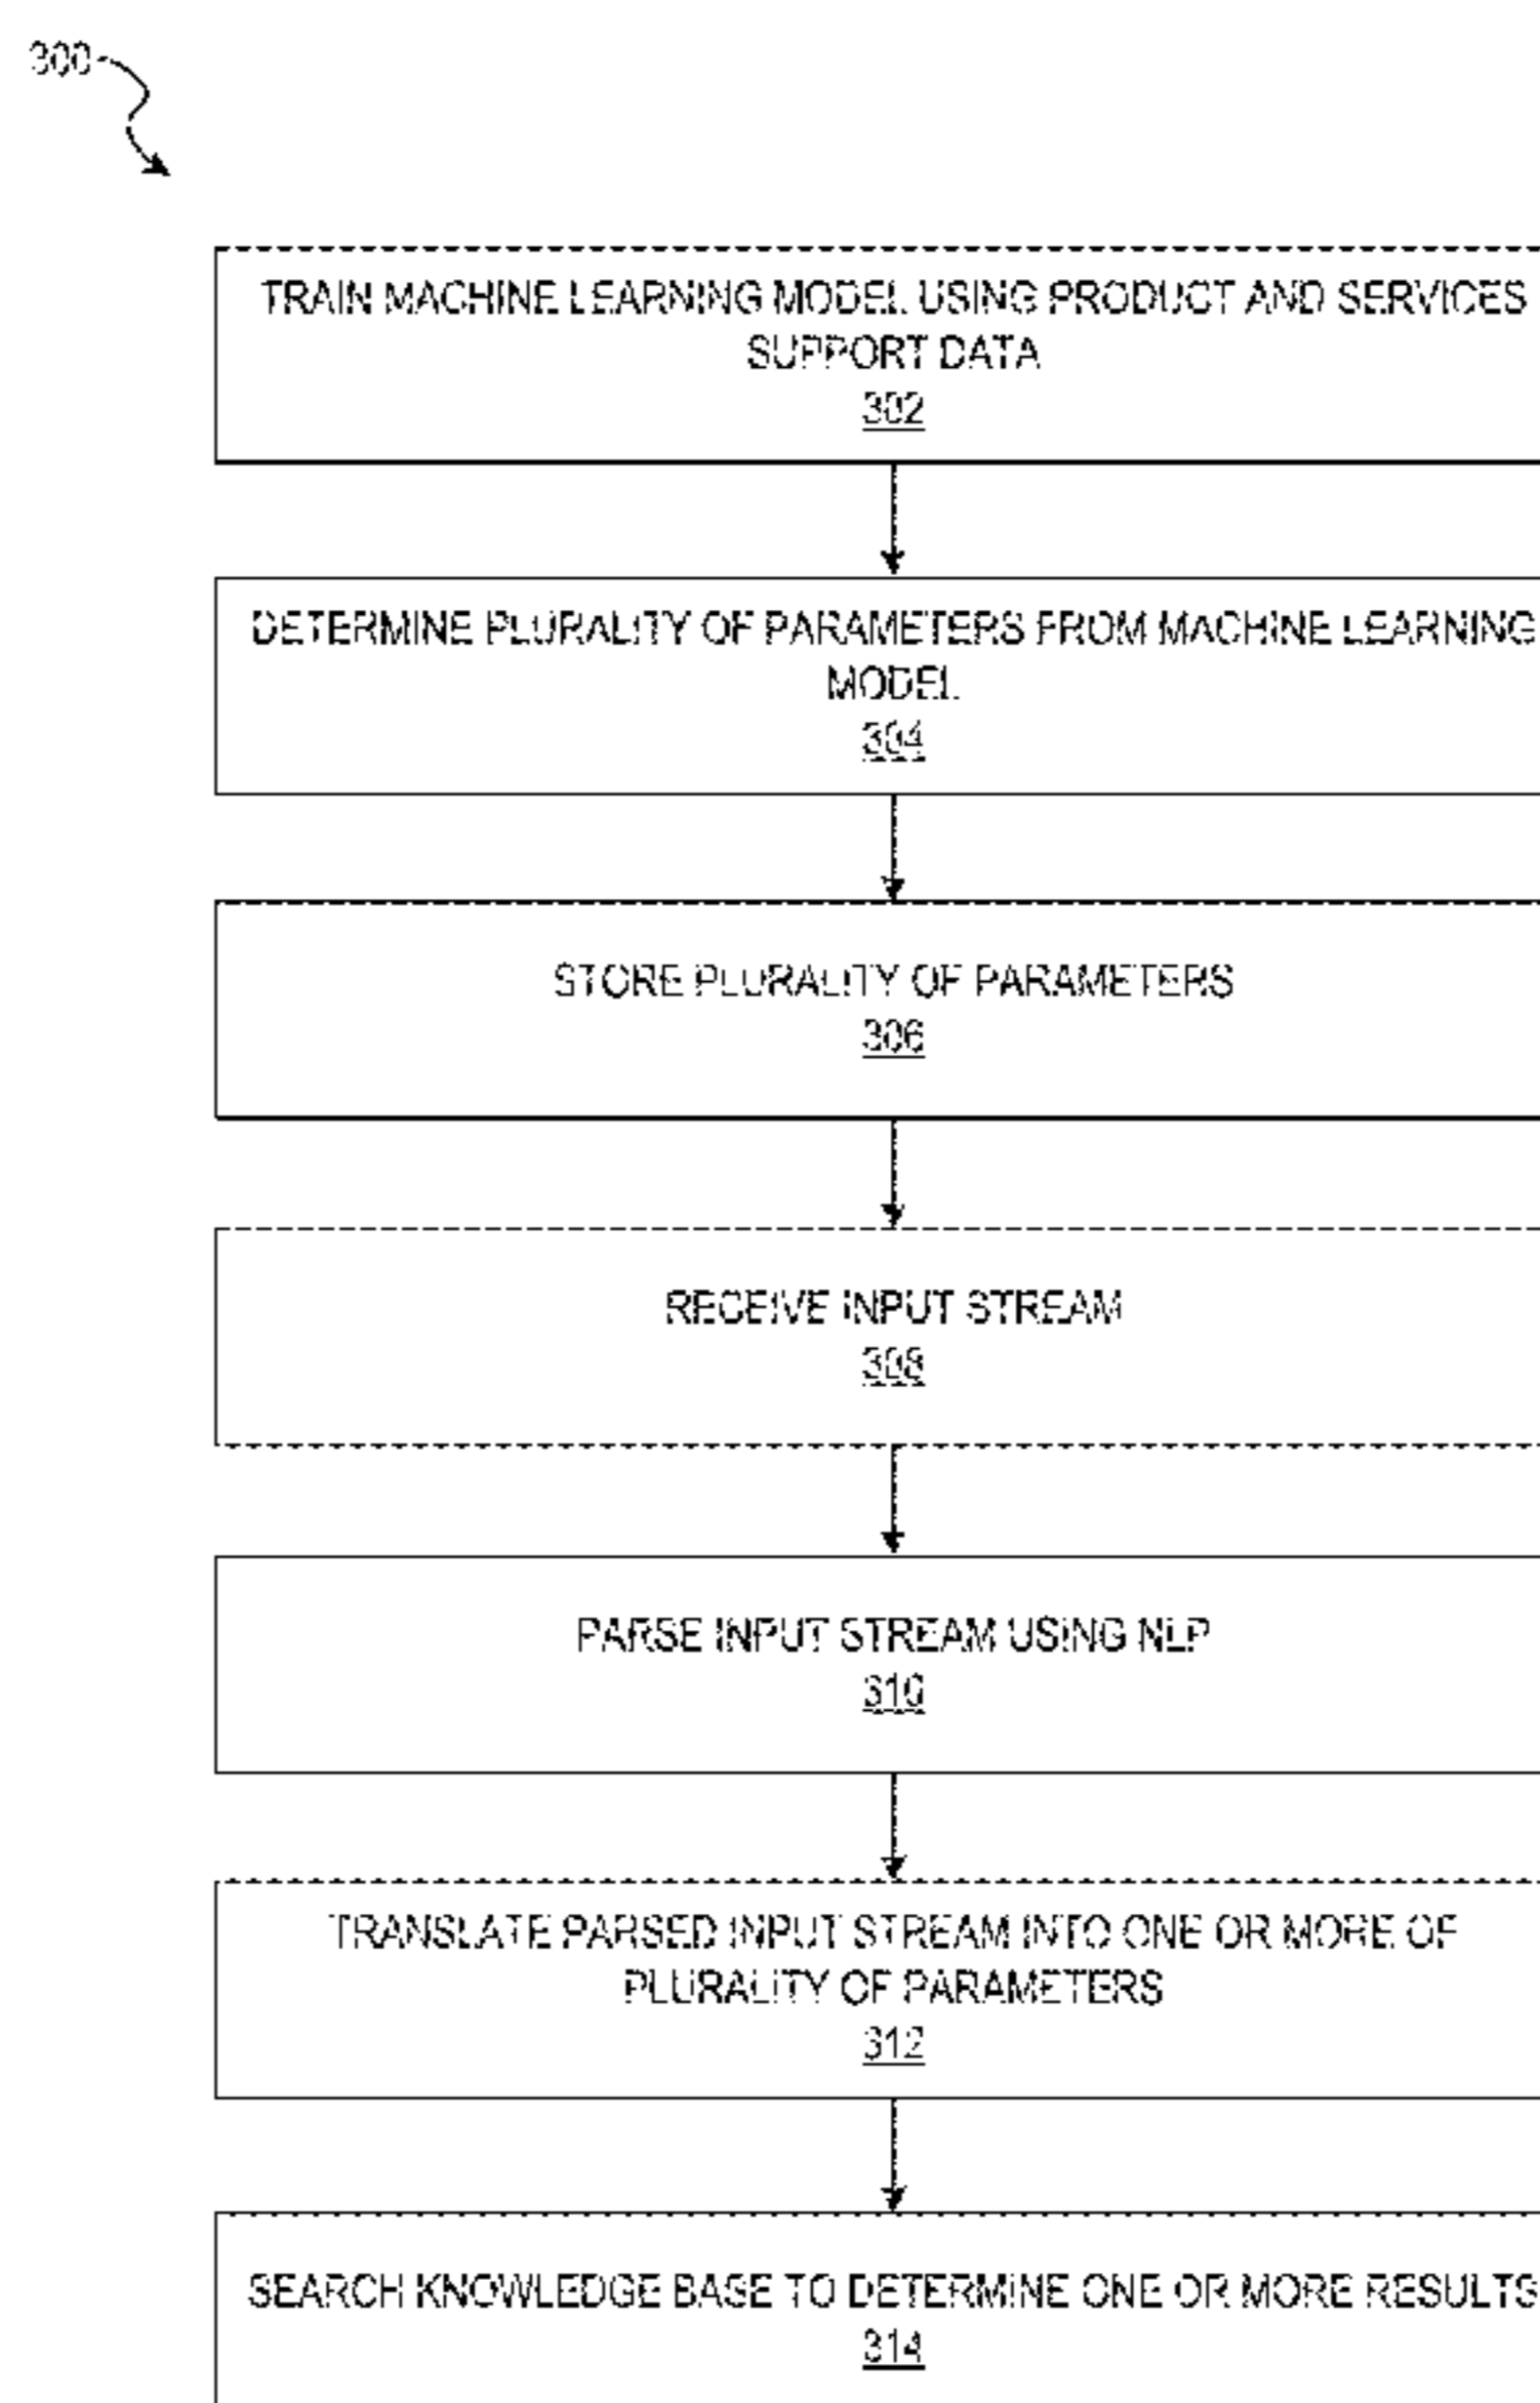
300

TRAIN MACHINE LEARNING MODEL USING PRODUCT AND SERVICES SUPPORT DATA
302

DETERMINE PLURALITY OF PARAMETERS FROM MACHINE LEARNING MODEL
304

STORE PLURALITY OF PARAMETERS
306

RECEIVE INPUT STREAM
308

PARSE INPUT STREAM USING NLP
310

TRANSLATE PARSED INPUT STREAM INTO ONE OR MORE OF PLURALITY OF PARAMETERS
312

SEARCH KNOWLEDGE BASE TO DETERMINE ONE OR MORE RESULTS
314